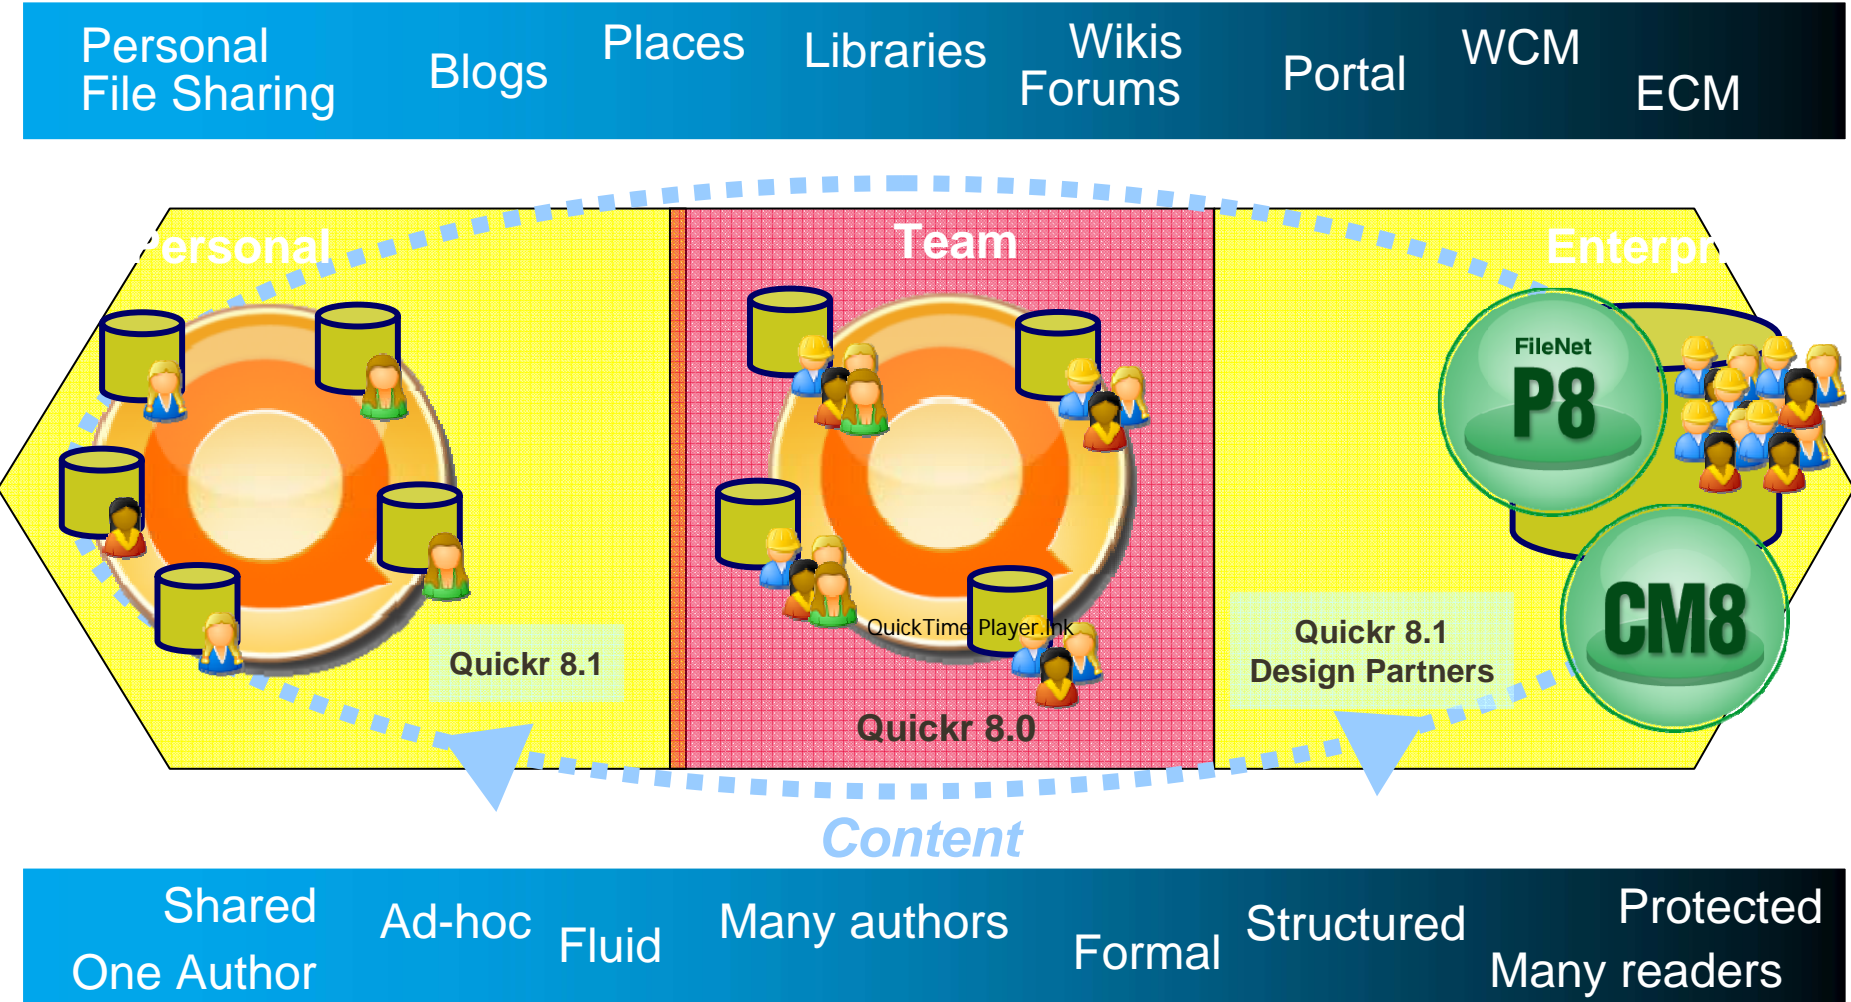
Personal File Sharing

Blogs

Places

Libraries

Wikis Forums

Portal

WCM

ECM

Personal

Team

Enterpr

FileNet

P8

CM8

QuickTime Player.lnk

Quickr 8.1

Quickr 8.0

Quickr 8.1 Design Partners

Content

Shared One Author

Ad-hoc

Fluid

Many authors

Formal

Structured

Protected Many readers